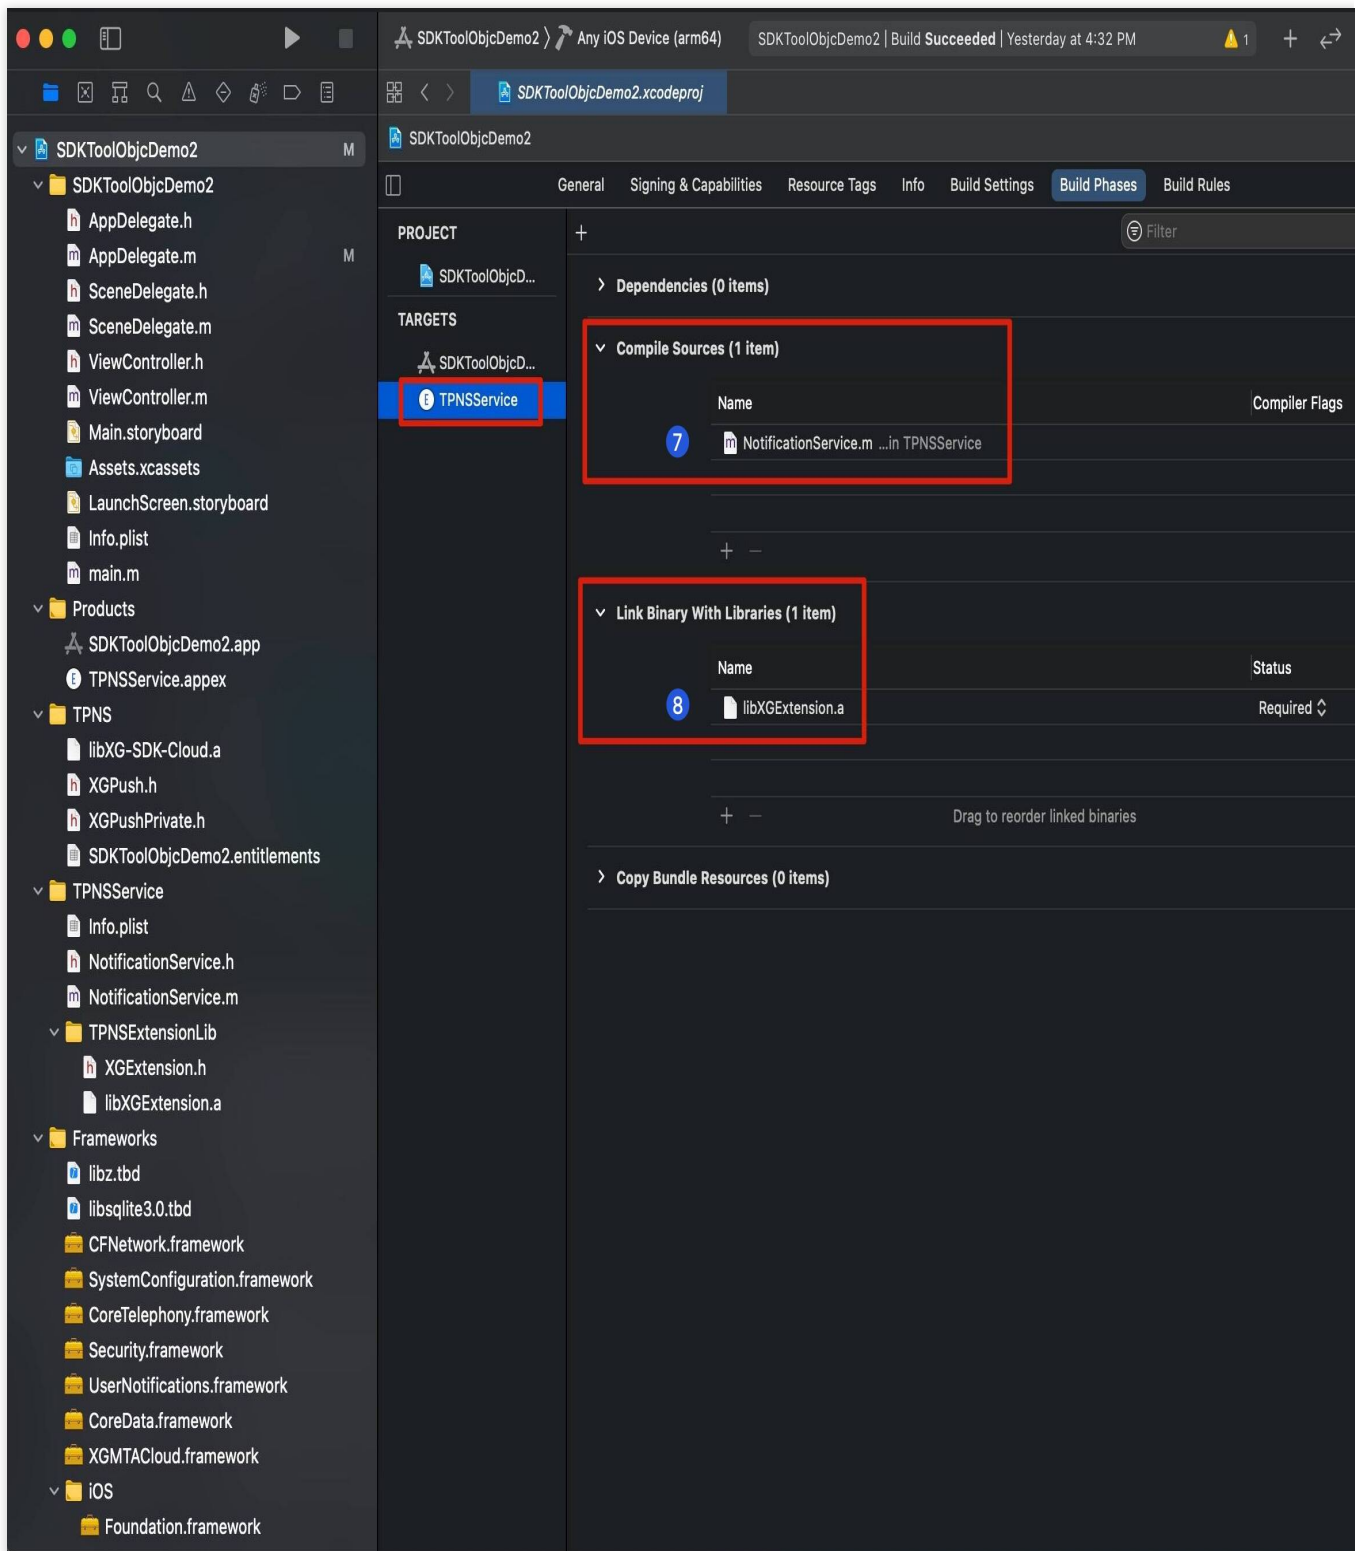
SDKToolObjcDemo2 〉 Any iOS Device (arm64)
SDKToolObjcDemo2 | Build Succeeded | Yesterday at 4:32 PM
1

SDKToolObjcDemo2 M
SDKToolObjcDemo2
AppDelegate.h
AppDelegate.m M
SceneDelegate.h
SceneDelegate.m
ViewController.h
ViewController.m
Main.storyboard
Assets.xcassets
LaunchScreen.storyboard
Info.plist
main.m
Products
SDKToolObjcDemo2.app
TPNSService.appex
TPNS
libXG-SDK-Cloud.a
XGPush.h
XGPushPrivate.h
SDKToolObjcDemo2.entitlements
TPNSService
Info.plist
NotificationService.h
NotificationService.m
TPNSExtensionLib
XGExtension.h
libXGExtension.a
Frameworks
libz.tbd
libsqlite3.0.tbd
CFNetwork.framework
SystemConfiguration.framework
CoreTelephony.framework
Security.framework
UserNotifications.framework
CoreData.framework
XGMTACloud.framework
iOS
Foundation.framework

SDKToolObjcDemo2.xcodeproj
SDKToolObjcDemo2

General Signing & Capabilities Resource Tags Info Build Settings Build Phases Build Rules

PROJECT
SDKToolObjcD...
TARGETS
SDKToolObjcD...
TPNSService

Filter

Dependencies (0 items)

Compile Sources (1 item)
Name
Compiler Flags
7 NotificationService.m ...in TPNSService

Link Binary With Libraries (1 item)
Name
Status
8 libXGExtension.a
Required
Drag to reorder linked binaries

Copy Bundle Resources (0 items)